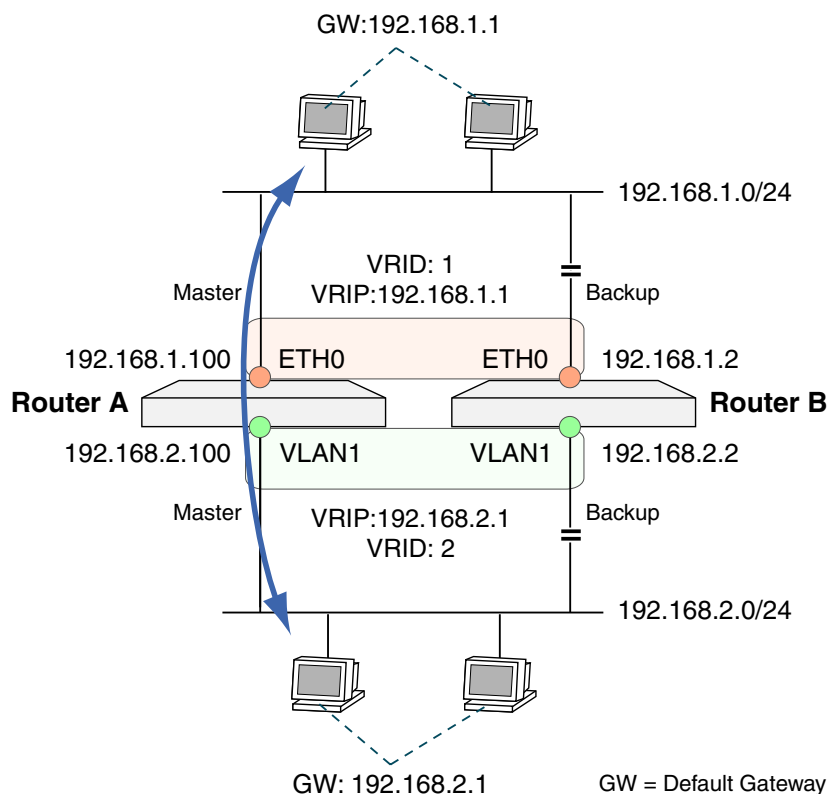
GW:192.168.1.1

192.168.1.0/24

VRID: 1
VRIP:192.168.1.1

Master

Backup

192.168.1.100

ETH0

ETH0

192.168.1.2

Router A

Router B

192.168.2.100

VLAN1

VLAN1

192.168.2.2

Master

VRIP:192.168.2.1
VRID: 2

Backup

192.168.2.0/24

GW: 192.168.2.1

GW = Default Gateway